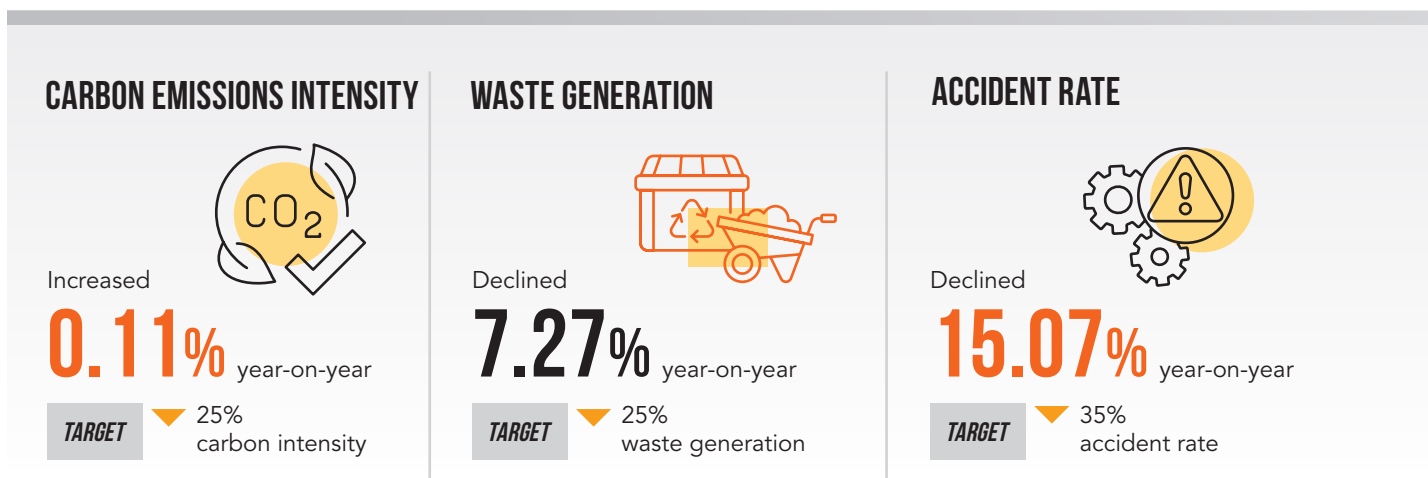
CARBON EMISSIONS INTENSITY

$CO_2$

Increased

0.11% year-on-year

TARGET 25% carbon intensity

WASTE GENERATION

Declined

7.27% year-on-year

TARGET 25% waste generation

ACCIDENT RATE

Declined

15.07% year-on-year

TARGET 35% accident rate